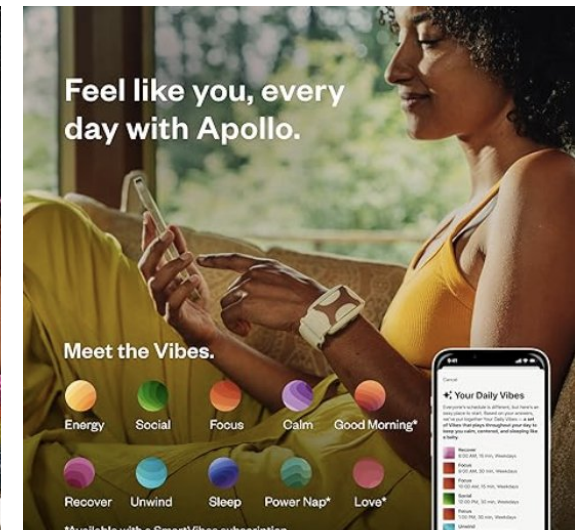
Feel like you, every day with Apollo.

Meet the Vibes.

Energy Social Focus Calm Good Morning*

Recover Unwind Sleep Power Nap* Love*

*Available with a SmartVibes subscription

9:41

Cancel

Your Daily Vibes

Everyone's schedule is different, but here's an easy place to start. Based on your answers, we've put together Your Daily Vibes — a set of Vibes that plays throughout your day to keep you calm, centered, and sleeping like a baby.

Recover
8:00 AM, 15 min, Weekdays

Focus
9:00 AM, 30 min, Weekdays

Focus
10:00 AM, 30 min, Weekdays

Social
12:00 PM, 30 min, Weekdays

Focus
1:00 PM, 30 min, Weekdays

Unwind